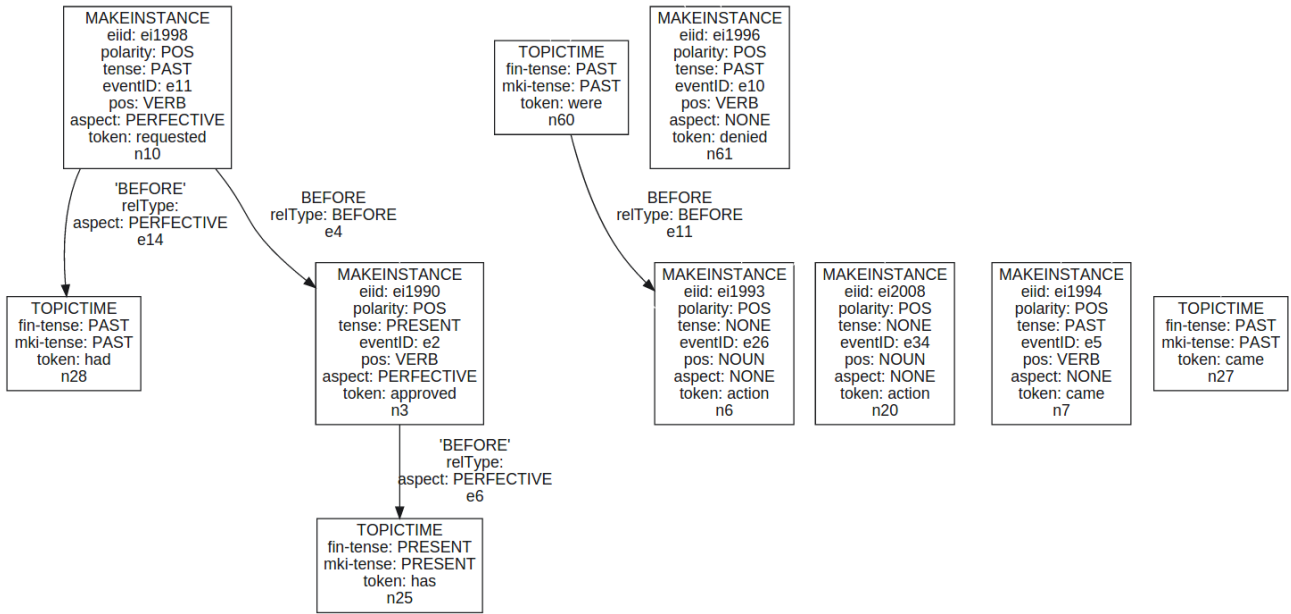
MAKEINSTANCE
eiid: ei1998
polarity: POS
tense: PAST
eventID: e11
pos: VERB
aspect: PERFECTIVE
token: requested
n10

TOPICTIME
fin-tense: PAST
mki-tense: PAST
token: were
n60

MAKEINSTANCE
eiid: ei1996
polarity: POS
tense: PAST
eventID: e10
pos: VERB
aspect: NONE
token: denied
n61

'BEFORE'
relType:
aspect: PERFECTIVE
e14

BEFORE
relType: BEFORE
e4

BEFORE
relType: BEFORE
e11

TOPICTIME
fin-tense: PAST
mki-tense: PAST
token: had
n28

MAKEINSTANCE
eiid: ei1990
polarity: POS
tense: PRESENT
eventID: e2
pos: VERB
aspect: PERFECTIVE
token: approved
n3

MAKEINSTANCE
eiid: ei1993
polarity: POS
tense: NONE
eventID: e26
pos: NOUN
aspect: NONE
token: action
n6

MAKEINSTANCE
eiid: ei2008
polarity: POS
tense: NONE
eventID: e34
pos: NOUN
aspect: NONE
token: action
n20

MAKEINSTANCE
eiid: ei1994
polarity: POS
tense: PAST
eventID: e5
pos: VERB
aspect: NONE
token: came
n7

TOPICTIME
fin-tense: PAST
mki-tense: PAST
token: came
n27

'BEFORE'
relType:
aspect: PERFECTIVE
e6

TOPICTIME
fin-tense: PRESENT
mki-tense: PRESENT
token: has
n25